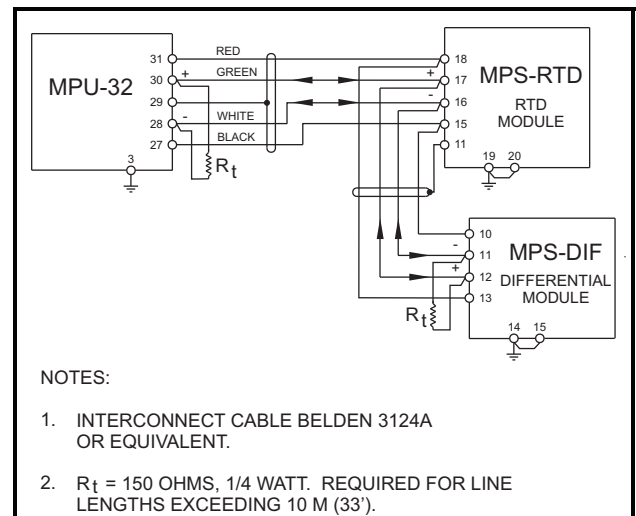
MPU-32

31
30 +
29
28 -
27
3

RED
GREEN
WHITE
BLACK

$R_t$

MPS-RTD
RTD MODULE

18
+ 17
- 16
15
11
19 20

MPS-DIF
DIFFERENTIAL MODULE

10
- 11
+ 12
13
14 15

$R_t$

NOTES:

1. INTERCONNECT CABLE BELDEN 3124A OR EQUIVALENT.

2. $R_t$ = 150 OHMS, 1/4 WATT. REQUIRED FOR LINE LENGTHS EXCEEDING 10 M (33').